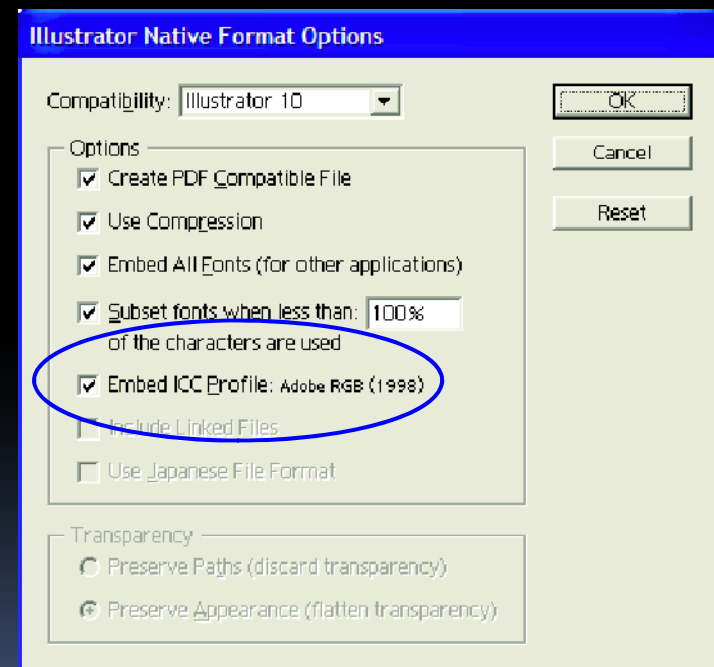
Illustrator Native Format Options

Compatibility: Illustrator 10

OK

Cancel

Reset

Options

Create PDF Compatible File

Use Compression

Embed All Fonts (for other applications)

Subset fonts when less than: 100% of the characters are used

Embed ICC Profile: Adobe RGB (1998)

Include Linked Files

Use Japanese File Format

Transparency

Preserve Paths (discard transparency)

Preserve Appearance (flatten transparency)